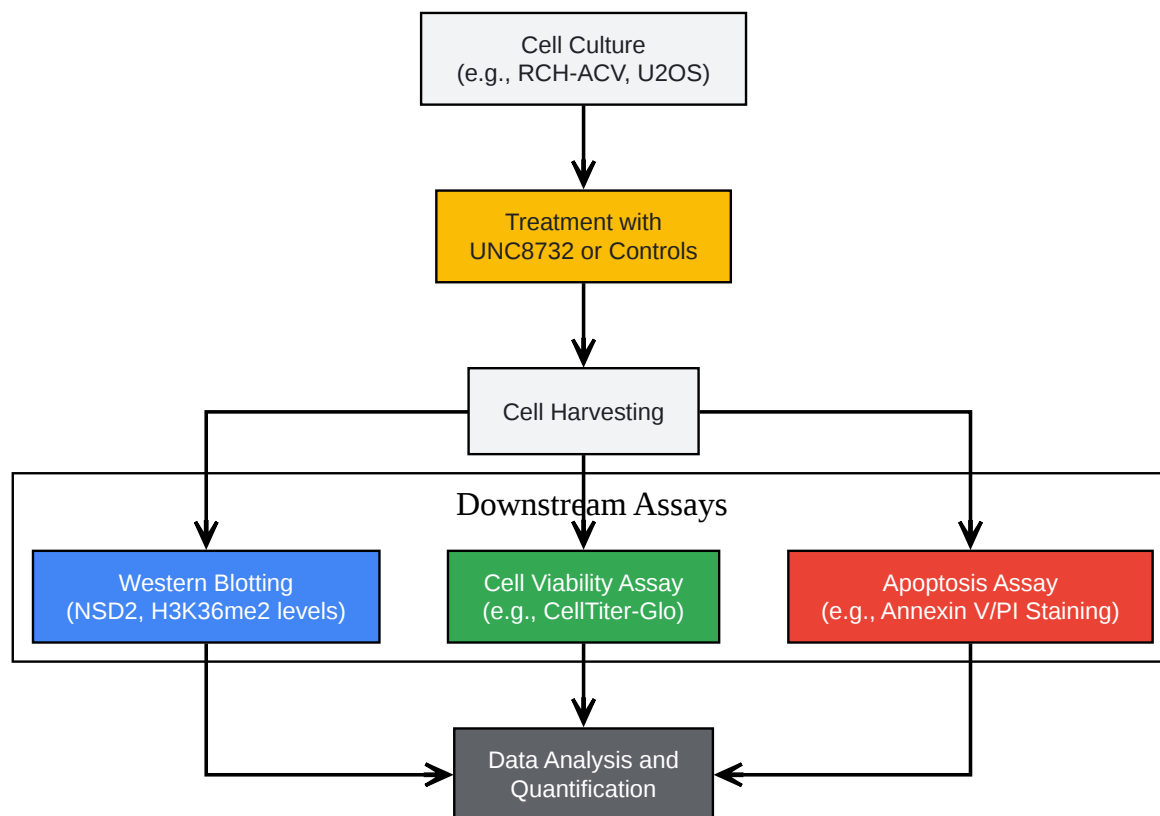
Cell Culture
(e.g., RCH-ACV, U2OS)

Treatment with
UNC8732 or Controls

Cell Harvesting

Downstream Assays

Western Blotting
(NSD2, H3K36me2 levels)

Cell Viability Assay
(e.g., CellTiter-Glo)

Apoptosis Assay
(e.g., Annexin V/PI Staining)

Data Analysis and
Quantification